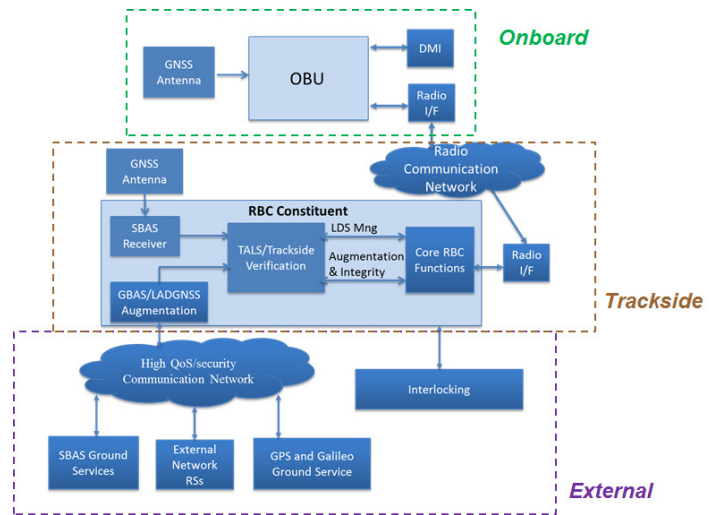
Onboard

GNSS Antenna

OBU

DMI

Radio I/F

Radio Communication Network

GNSS Antenna

RBC Constituent

SBAS Receiver

TALS/Trackside Verification

LDS Mng

Augmentation & Integrity

Core RBC Functions

Radio I/F

GBAS/LADGNSS Augmentation

Trackside

High QoS/security Communication Network

Interlocking

SBAS Ground Services

External Network RSs

GPS and Galileo Ground Service

External